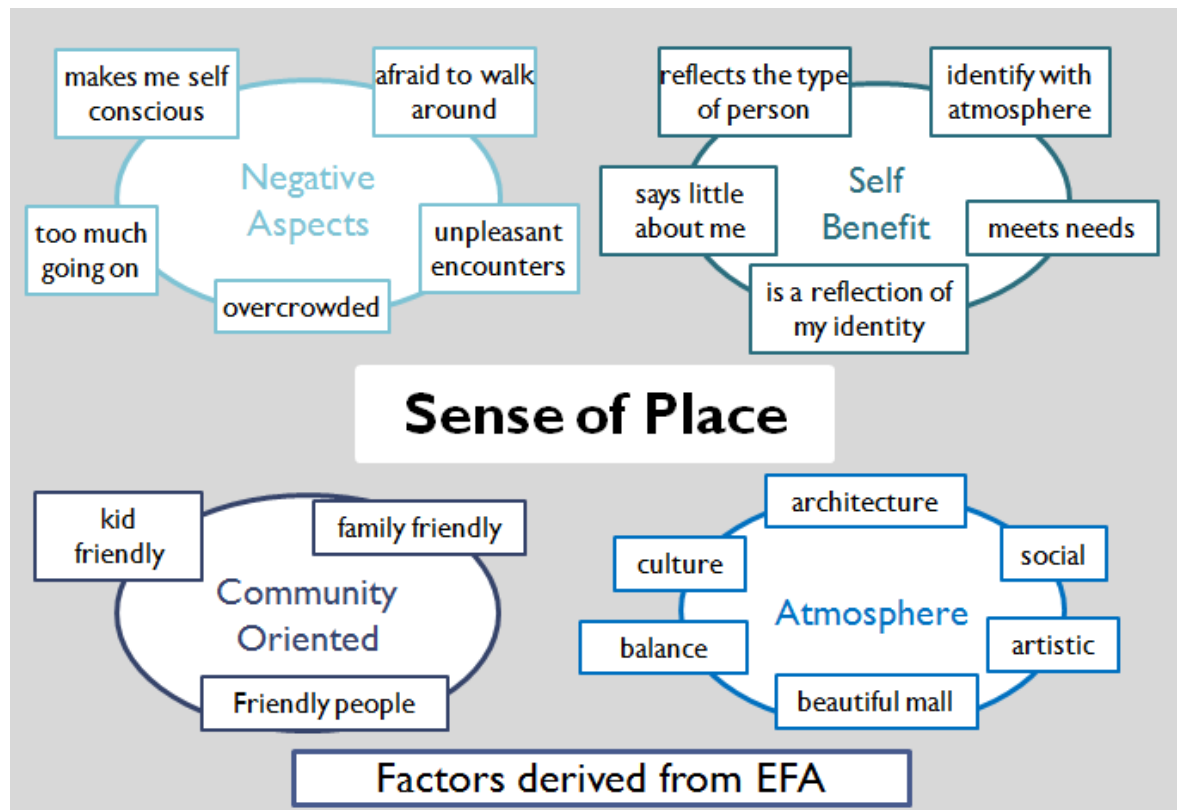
makes me self conscious

afraid to walk around

Negative Aspects

too much going on

unpleasant encounters

overcrowded

reflects the type of person

identify with atmosphere

says little about me

Self Benefit

meets needs

is a reflection of my identity

Sense of Place

kid friendly

family friendly

Community Oriented

Friendly people

architecture

culture

social

Atmosphere

balance

artistic

beautiful mall

Factors derived from EFA